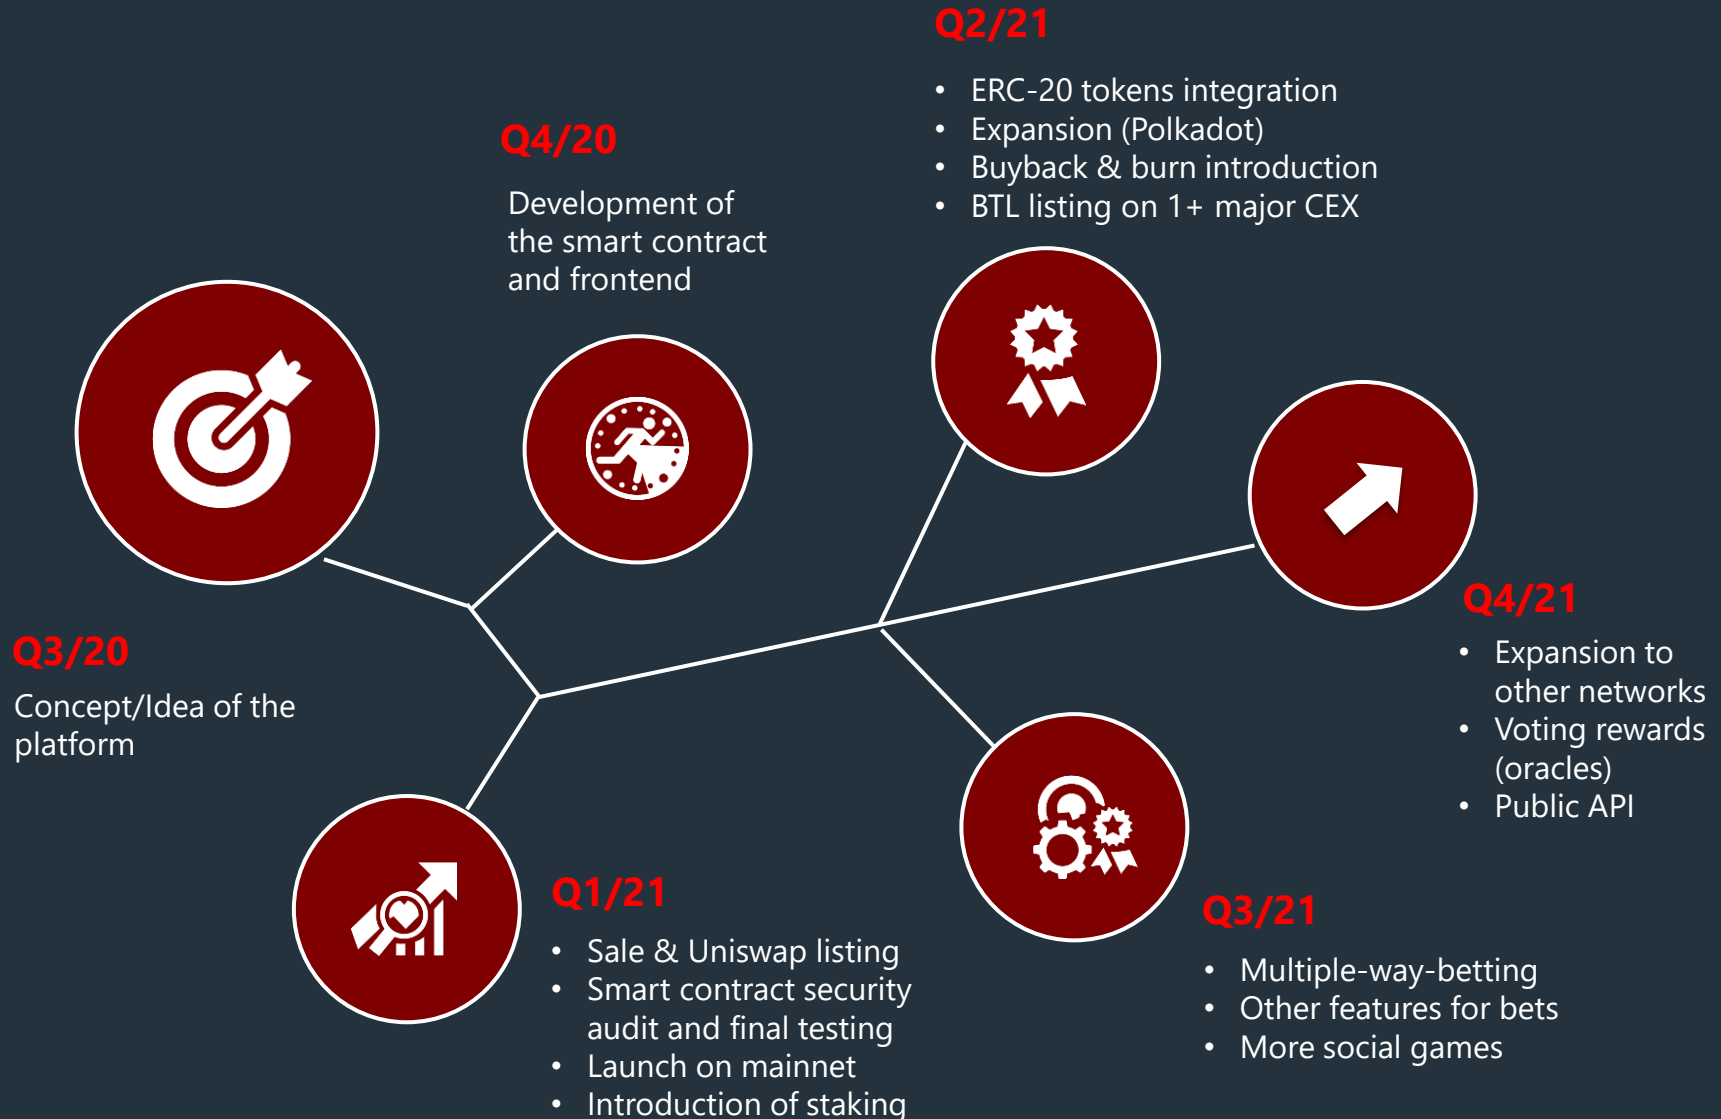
Q3/20

Concept/Idea of the platform

Q4/20

Development of the smart contract and frontend

Q1/21

- Sale & Uniswap listing
- Smart contract security audit and final testing
- Launch on mainnet
- Introduction of staking

Q2/21

- ERC-20 tokens integration
- Expansion (Polkadot)
- Buyback & burn introduction
- BTL listing on 1+ major CEX

Q3/21

- Multiple-way-betting
- Other features for bets
- More social games

Q4/21

- Expansion to other networks
- Voting rewards (oracles)
- Public API